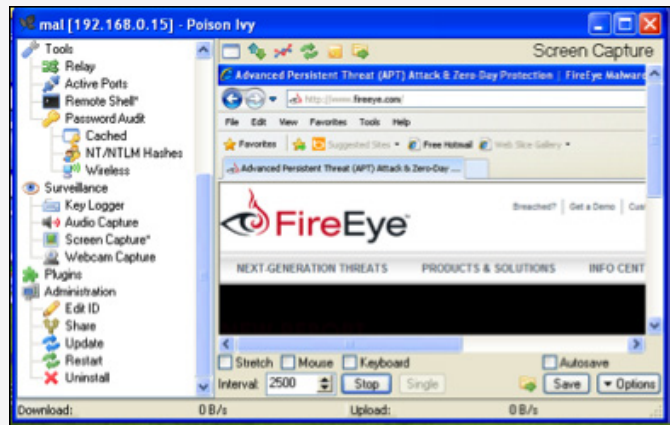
mal [192.168.0.15] - Poison Ivy

Tools
Relay
Active Ports
Remote Shell*
Password Audit
Cached
NT/NTLM Hashes
Wireless
Surveillance
Key Logger
Audio Capture
Screen Capture*
Webcam Capture
Plugins
Administration
Edit ID
Share
Update
Restart
Uninstall

Screen Capture

Advanced Persistent Threat (APT) Attack & Zero-Day Protection | FireEye Malware

http://www.fireeye.com/

File Edit View Favorites Tools Help

Favorites Suggested Sites Free Hotmail Web Slice Gallery

Advanced Persistent Threat (APT) Attack & Zero-Day ...

FireEye

Breached? | Get a Demo | Cus

NEXT-GENERATION THREATS PRODUCTS & SOLUTIONS INFO CENT

Stretch Mouse Keyboard Autosave

Interval: 2500 Stop Single Save Options

Download: 0 B/s Upload: 0 B/s